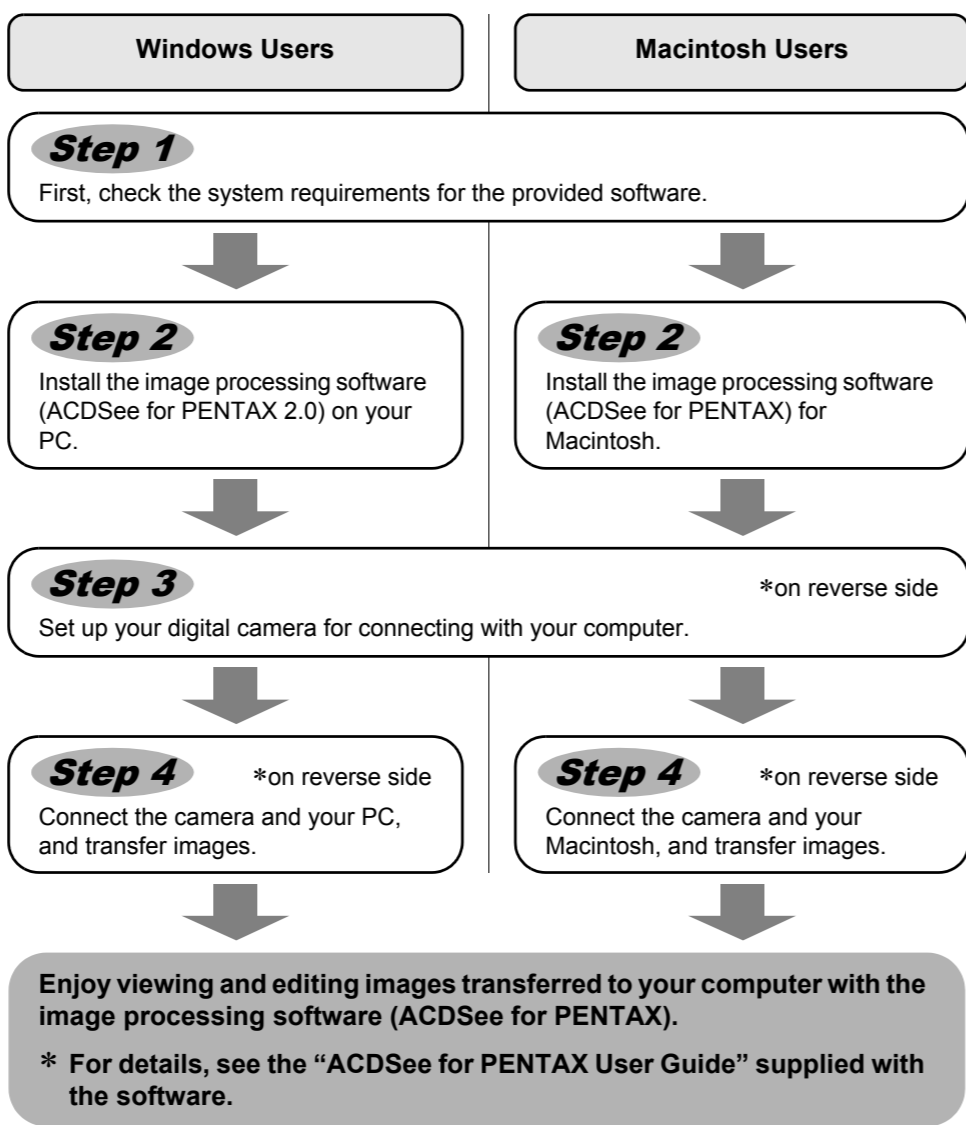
Windows Users

Macintosh Users

Step 1

First, check the system requirements for the provided software.

Step 2

Install the image processing software (ACDSee for PENTAX 2.0) on your PC.

Step 2

Install the image processing software (ACDSee for PENTAX) for Macintosh.

Step 3

*on reverse side

Set up your digital camera for connecting with your computer.

Step 4

*on reverse side

Connect the camera and your PC, and transfer images.

Step 4

*on reverse side

Connect the camera and your Macintosh, and transfer images.

Enjoy viewing and editing images transferred to your computer with the image processing software (ACDSee for PENTAX).

* For details, see the "ACDSee for PENTAX User Guide" supplied with the software.